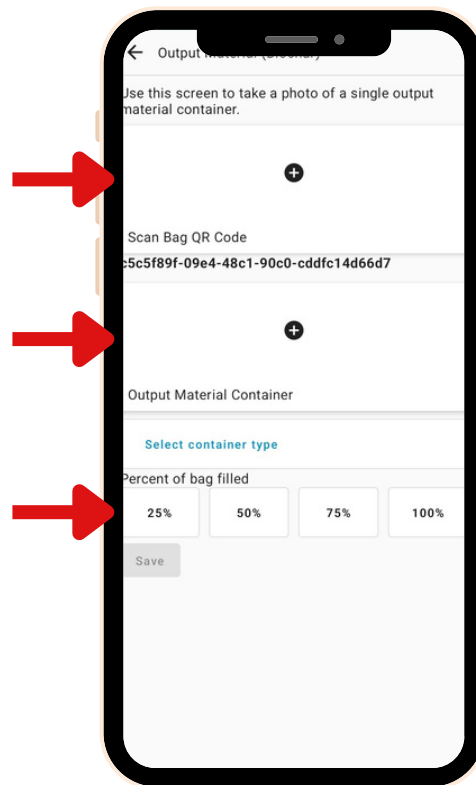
Output Material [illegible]

Use this screen to take a photo of a single output material container.

Scan Bag QR Code

c5c5f89f-09e4-48c1-90c0-cddfc14d66d7

Output Material Container

Select container type

Percent of bag filled

25%

50%

75%

100%

Save